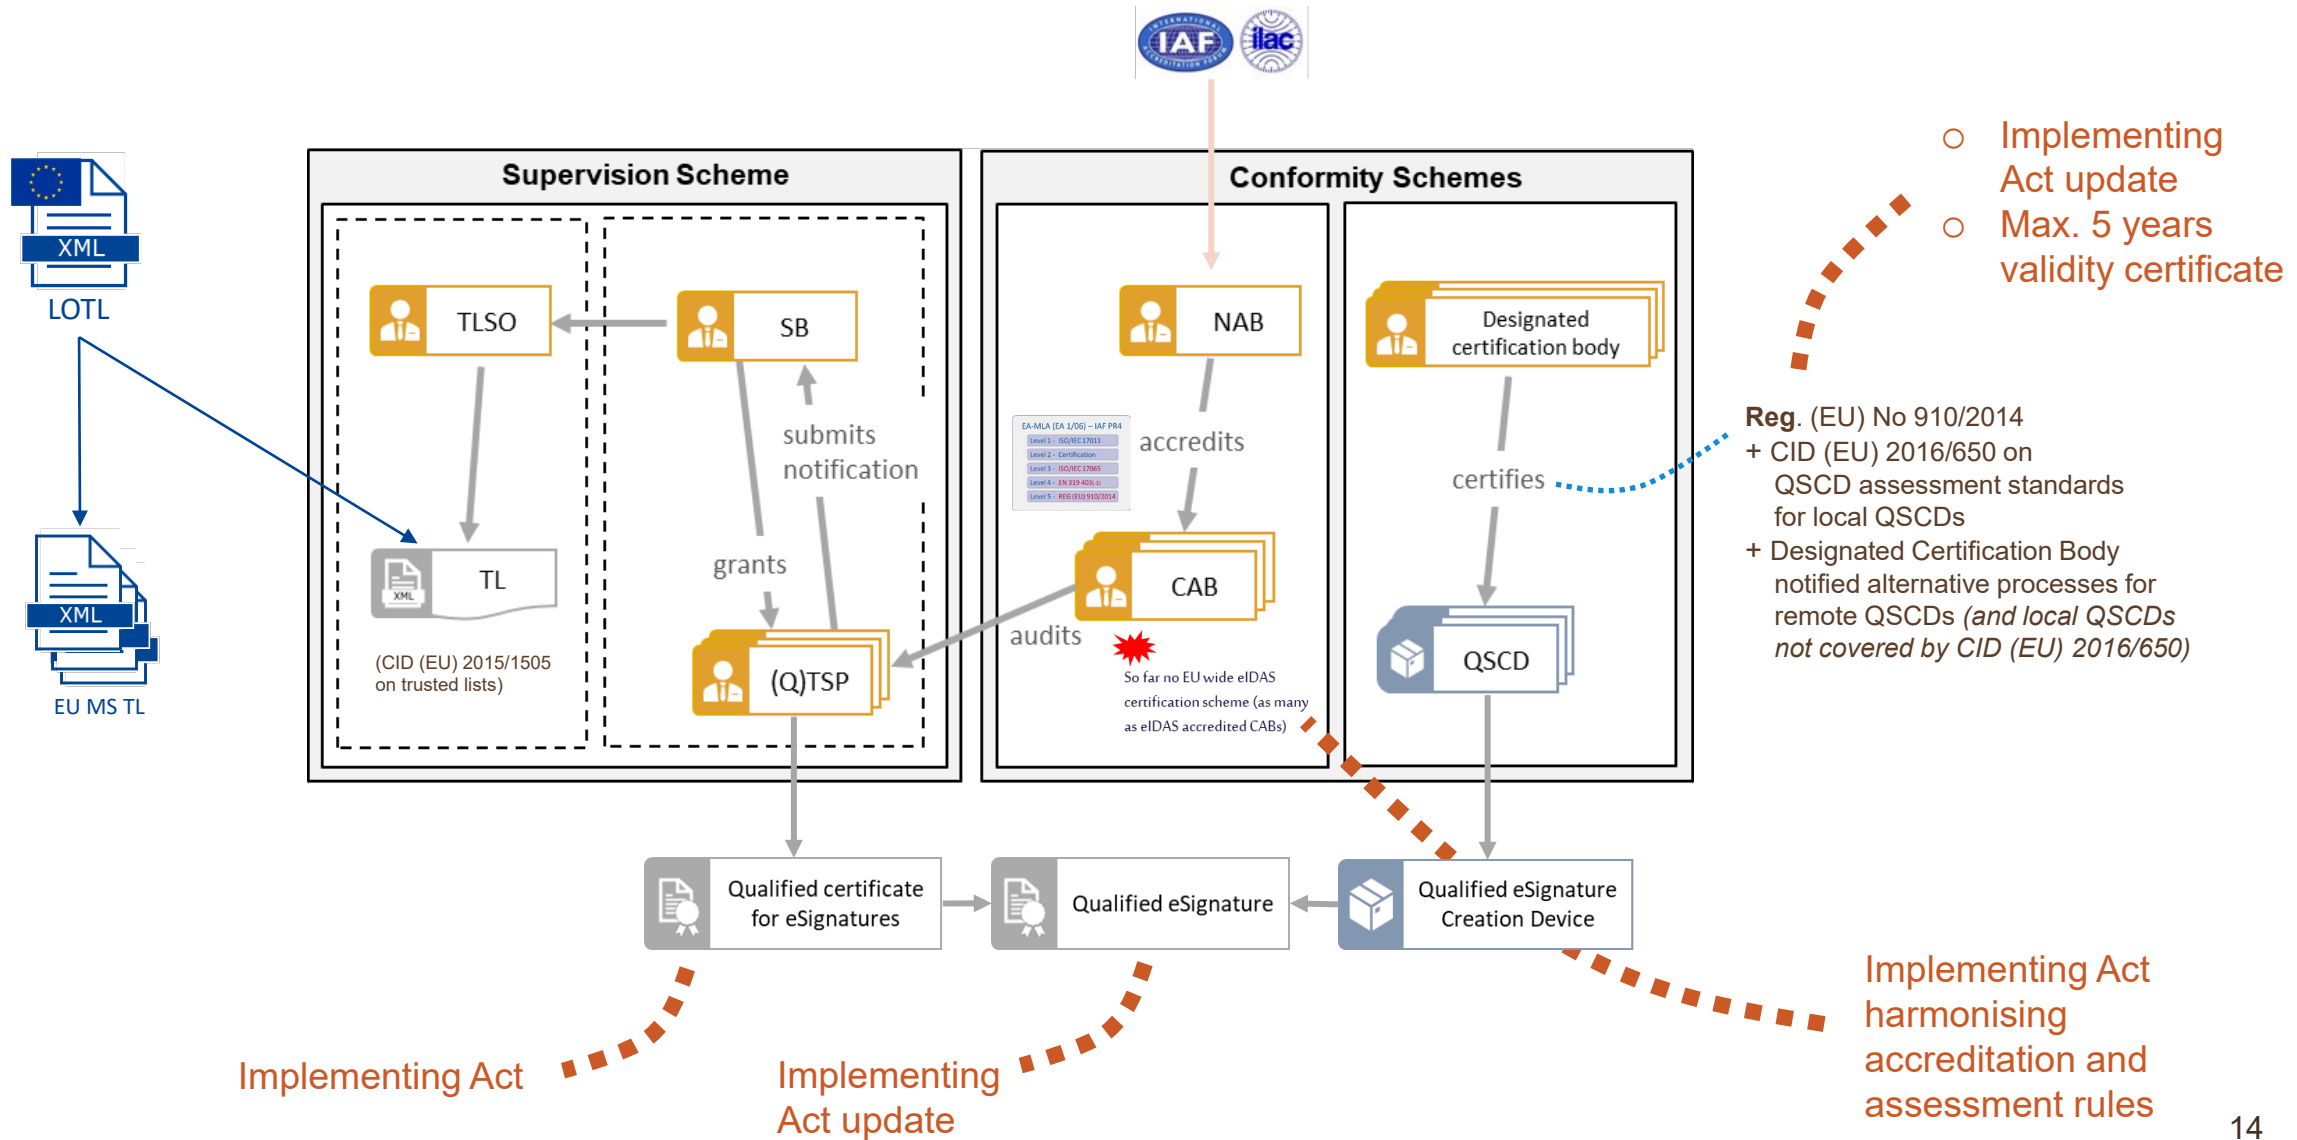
IAF ilac

XML
LOTL

XML
EU MS TL

Supervision Scheme

TLSO

SB

submits notification

TL
XML

grants

(CID (EU) 2015/1505 on trusted lists)

(Q)TSP

Conformity Schemes

NAB

EA-MLA (EA 1/06) – IAF PR4
Level 1 - ISO/IEC17011
Level 2 - Certification
Level 3 - ISO/IEC17065
Level 4 - EN 319 403(-1)
Level 5 - REG (EU) 910/2014

accredits

CAB

audits

So far no EU wide eIDAS certification scheme (as many as eIDAS accredited CABs)

Designated certification body

certifies

QSCD

○ Implementing Act update
○ Max. 5 years validity certificate

**Reg**. (EU) No 910/2014
+ CID (EU) 2016/650 on QSCD assessment standards for local QSCDs
+ Designated Certification Body notified alternative processes for remote QSCDs *(and local QSCDs not covered by CID (EU) 2016/650)*

Qualified certificate for eSignatures

Qualified eSignature

Qualified eSignature Creation Device

Implementing Act

Implementing Act update

Implementing Act harmonising accreditation and assessment rules

14